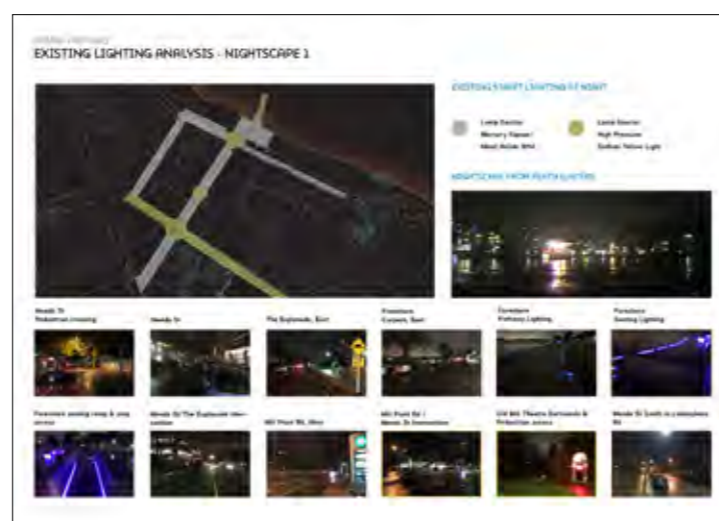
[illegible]

EXISTING LIGHTING ANALYSIS - NIGHTSCAPE 1

EXISTING STREET LIGHTING AT NIGHT

Lamp Source
Mercury Vapour/
Metal Halide White

Lamp Source
High Pressure
Sodium Yellow Light

NIGHTSCAPE FROM PERTH WATERS

Mends St
Pedestrian Crossing

Mends St

The Esplanade, East

Foreshore
Carpark, East

Foreshore
Pathway Lighting

Foreshore
Seating Lighting

Foreshore seating ramp & jetty access

Mends St/The Esplanade intersection

Mill Point Rd, West

Mill Point Rd / Mends St intersection

Old Mill Theatre Surrounds & Pedestrian access

Mends St South to Labouchere Rd